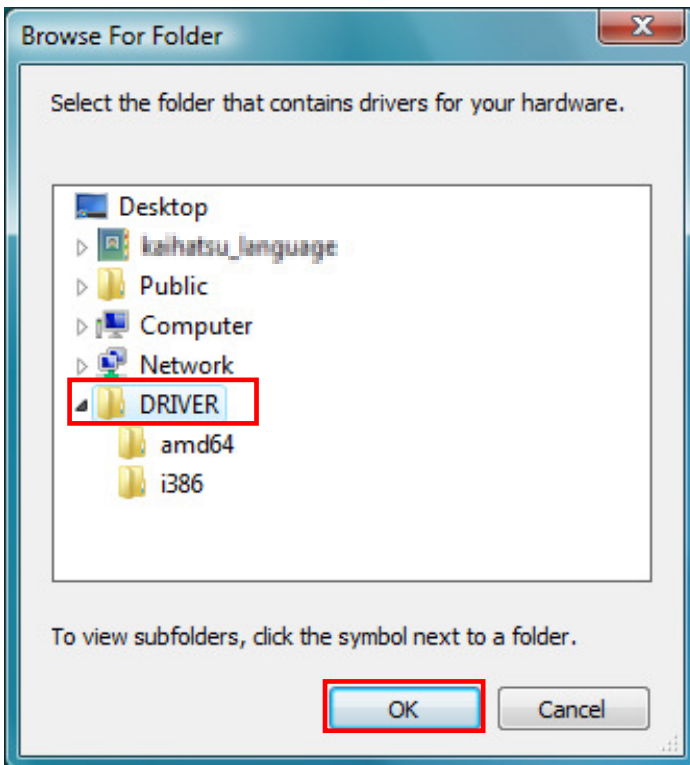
Browse For Folder

Select the folder that contains drivers for your hardware.

Desktop
kaihatsu_language
Public
Computer
Network
DRIVER
amd64
i386

To view subfolders, click the symbol next to a folder.

OK
Cancel